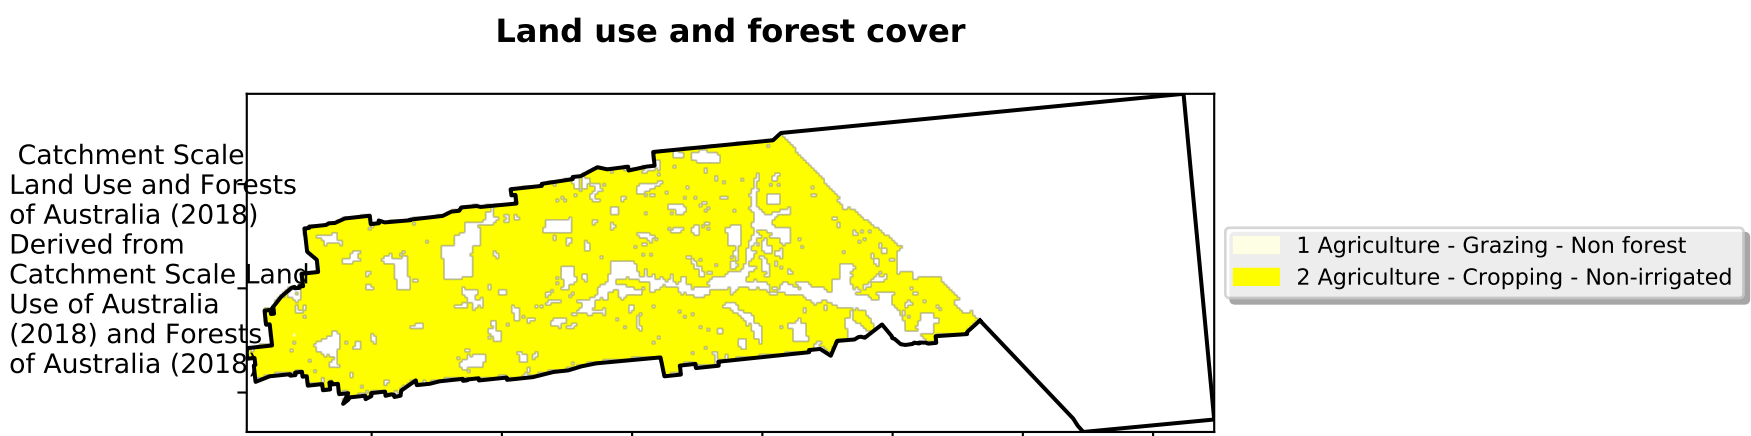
Land use and forest cover

Catchment Scale Land Use and Forests of Australia (2018) Derived from Catchment Scale Land Use of Australia (2018) and Forests of Australia (2018)

1 Agriculture - Grazing - Non forest
2 Agriculture - Cropping - Non-irrigated